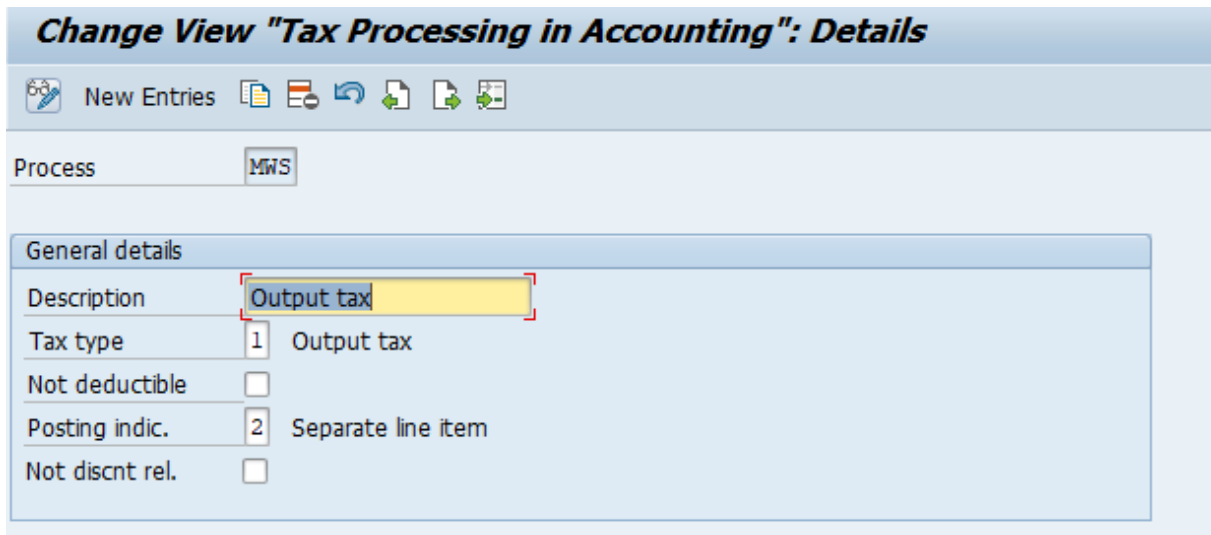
Change View "Tax Processing in Accounting": Details

New Entries

Process MWS

General details

Description Output tax

Tax type 1 Output tax

Not deductible

Posting indic. 2 Separate line item

Not discnt rel.